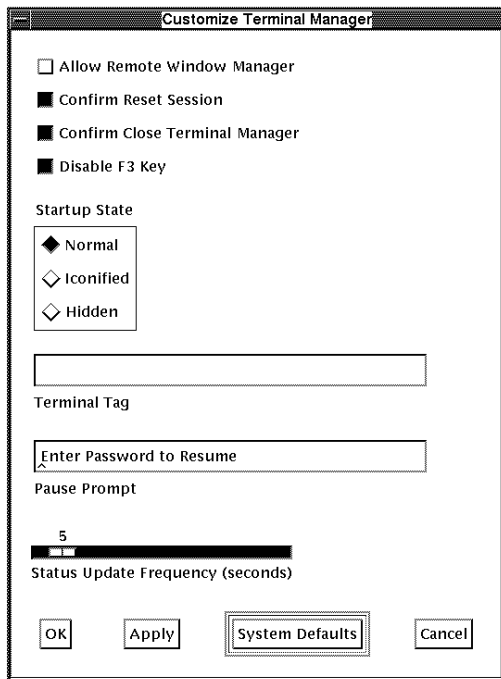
Customize Terminal Manager

Allow Remote Window Manager

Confirm Reset Session

Confirm Close Terminal Manager

Disable F3 Key

Startup State

Normal

Iconified

Hidden

Terminal Tag

Enter Password to Resume

Pause Prompt

5

Status Update Frequency (seconds)

OK

Apply

System Defaults

Cancel